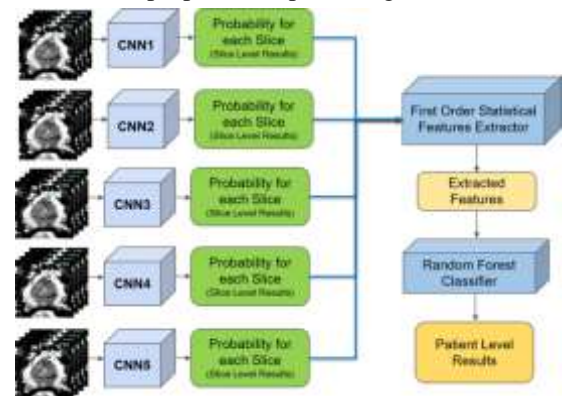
CNN1

Probability for each Slice
(Slice Level Results)

CNN2

Probability for each Slice
(Slice Level Results)

CNN3

Probability for each Slice
(Slice Level Results)

CNN4

Probability for each Slice
(Slice Level Results)

CNN5

Probability for each Slice
(Slice Level Results)

First Order Statistical Features Extractor

Extracted Features

Random Forest Classifier

Patient Level Results